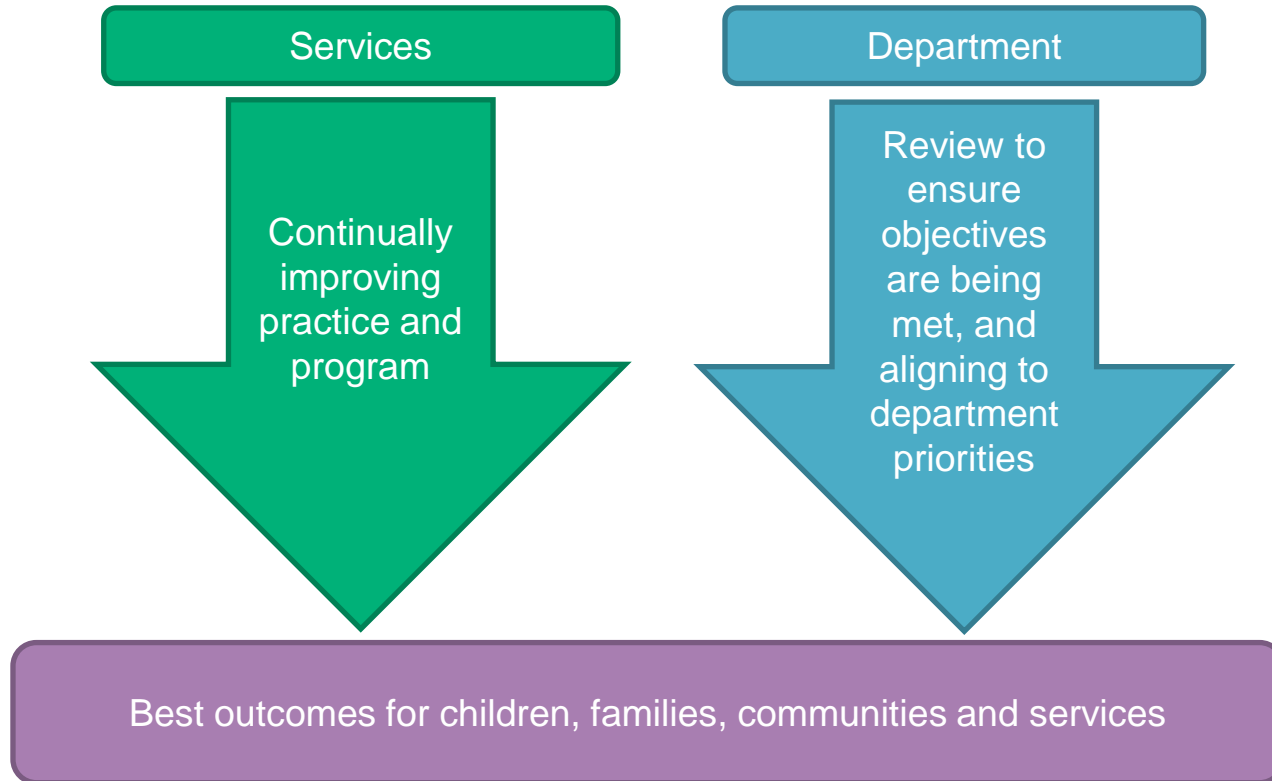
Services

Continually improving practice and program

Department

Review to ensure objectives are being met, and aligning to department priorities

Best outcomes for children, families, communities and services